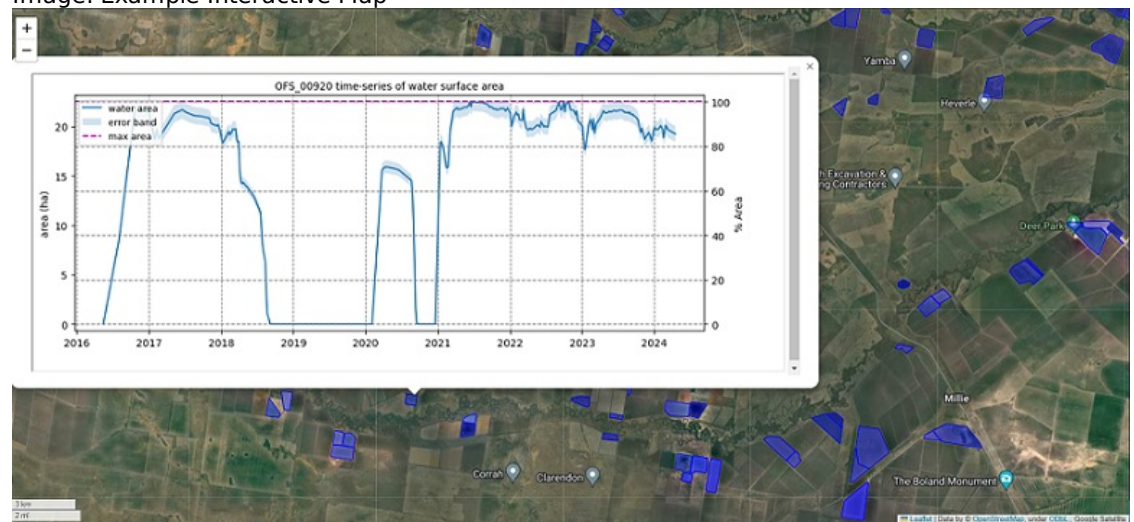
Image: Example Interactive Map

+
−

×

OFS_00920 time-series of water surface area

water area
error band
max area

area (ha)
% Area

0
5
10
15
20

0
20
40
60
80
100

2016
2017
2018
2019
2020
2021
2022
2023
2024

Yamba
Heverle
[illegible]h Excavation & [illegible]g Contractors
Deer Park
Millie
Corrah
Clarendon
The Boland Monument

3 km
2 mi

Leaflet | Data by © OpenStreetMap, under ODbL, Google Satellite